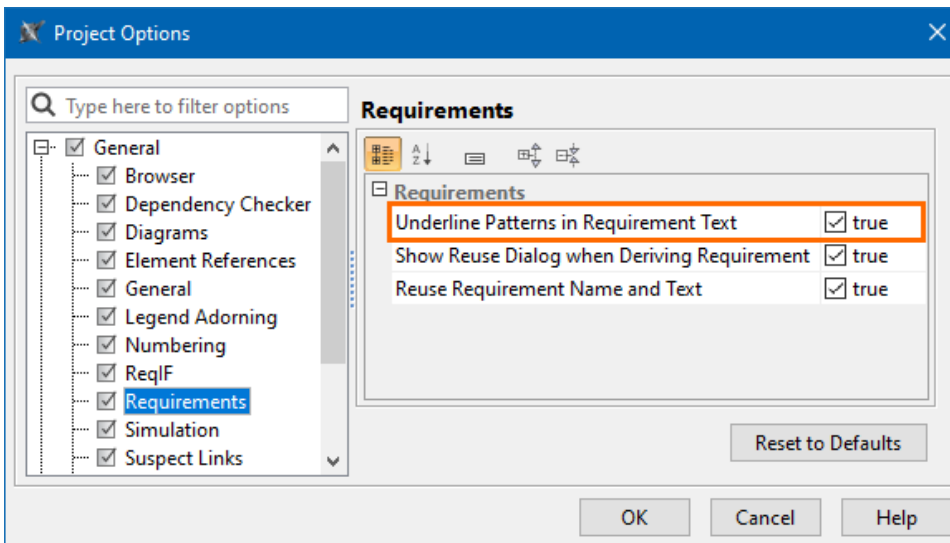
Project Options

Type here to filter options

General
Browser
Dependency Checker
Diagrams
Element References
General
Legend Adorning
Numbering
ReqIF
Requirements
Simulation
Suspect Links

Requirements

Requirements

| | |
|---|---|
| Underline Patterns in Requirement Text | true |
| Show Reuse Dialog when Deriving Requirement | true |
| Reuse Requirement Name and Text | true |

Reset to Defaults

OK Cancel Help